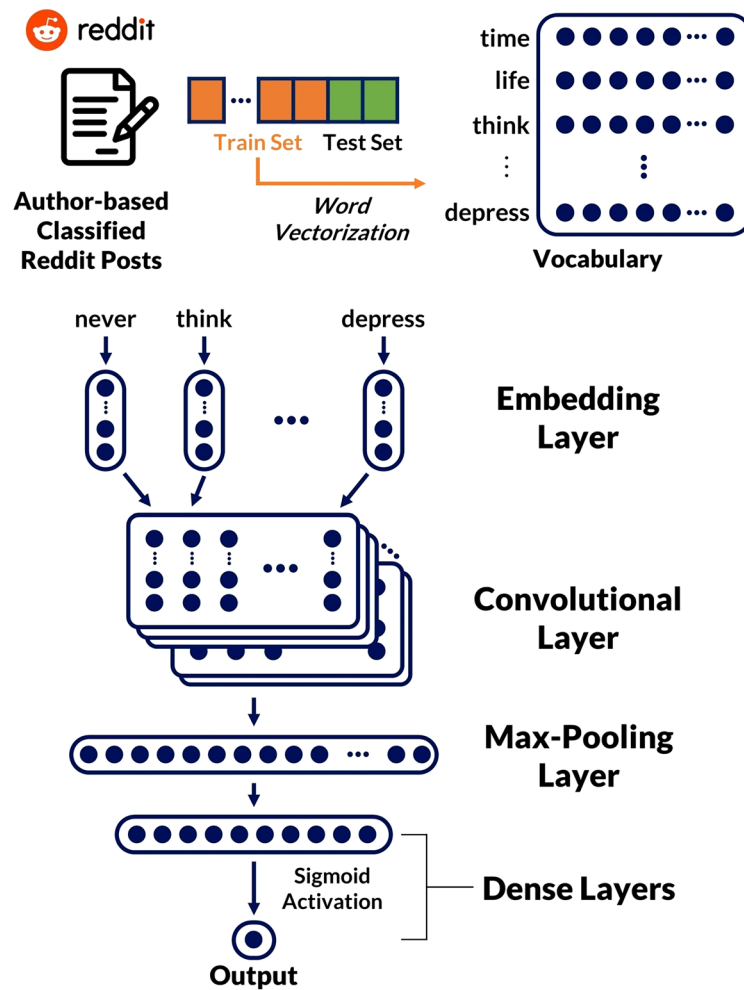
reddit

Author-based Classified Reddit Posts

Train Set Test Set

Word Vectorization

time
life
think
⋮
depress

Vocabulary

never think depress

Embedding Layer

Convolutional Layer

Max-Pooling Layer

Sigmoid Activation

Dense Layers

Output